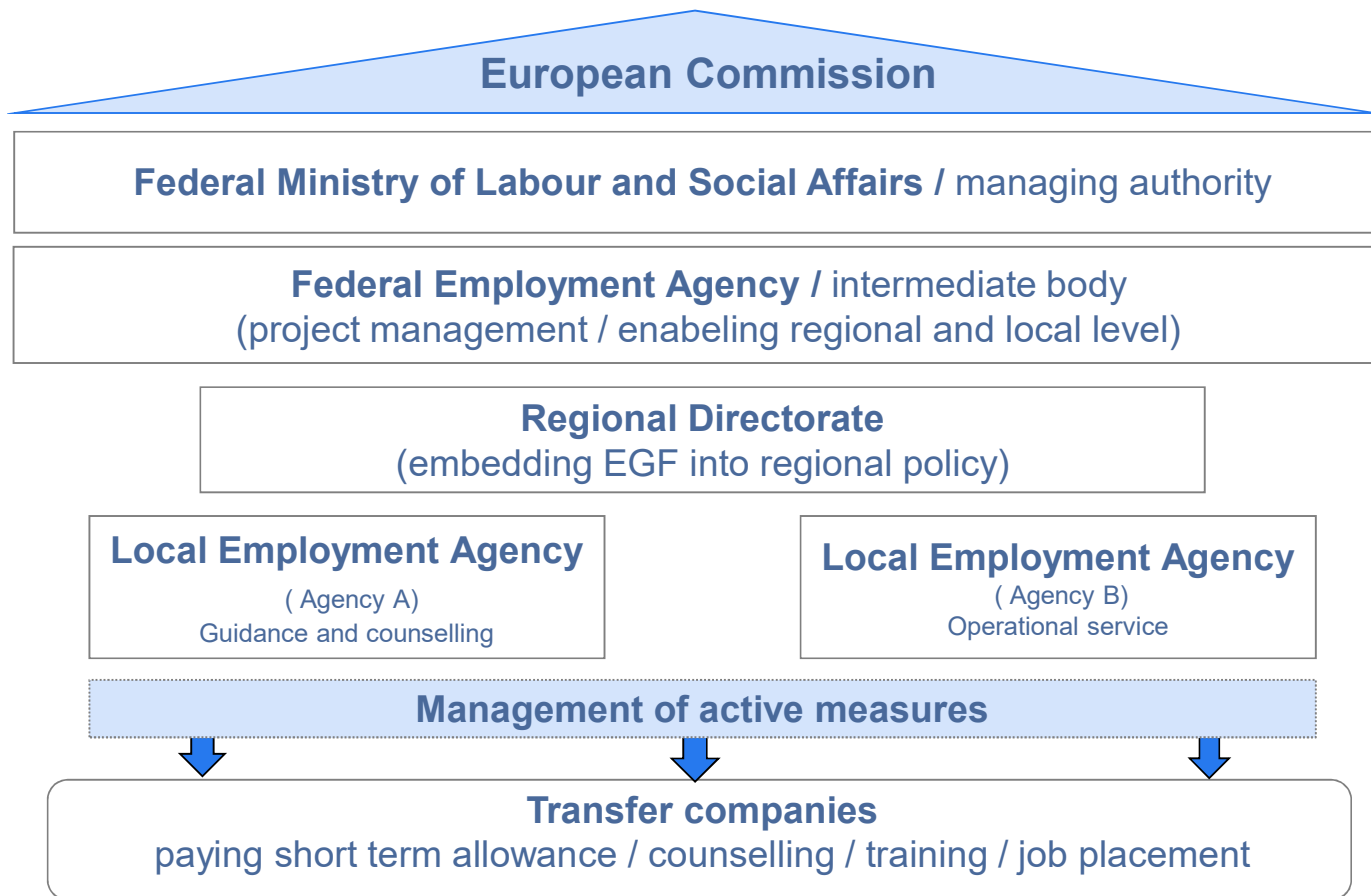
European Commission

Federal Ministry of Labour and Social Affairs / managing authority

Federal Employment Agency / intermediate body
(project management / enabeling regional and local level)

Regional Directorate
(embedding EGF into regional policy)

Local Employment Agency
( Agency A)
Guidance and counselling

Local Employment Agency
( Agency B)
Operational service

Management of active measures

Transfer companies
paying short term allowance / counselling / training / job placement